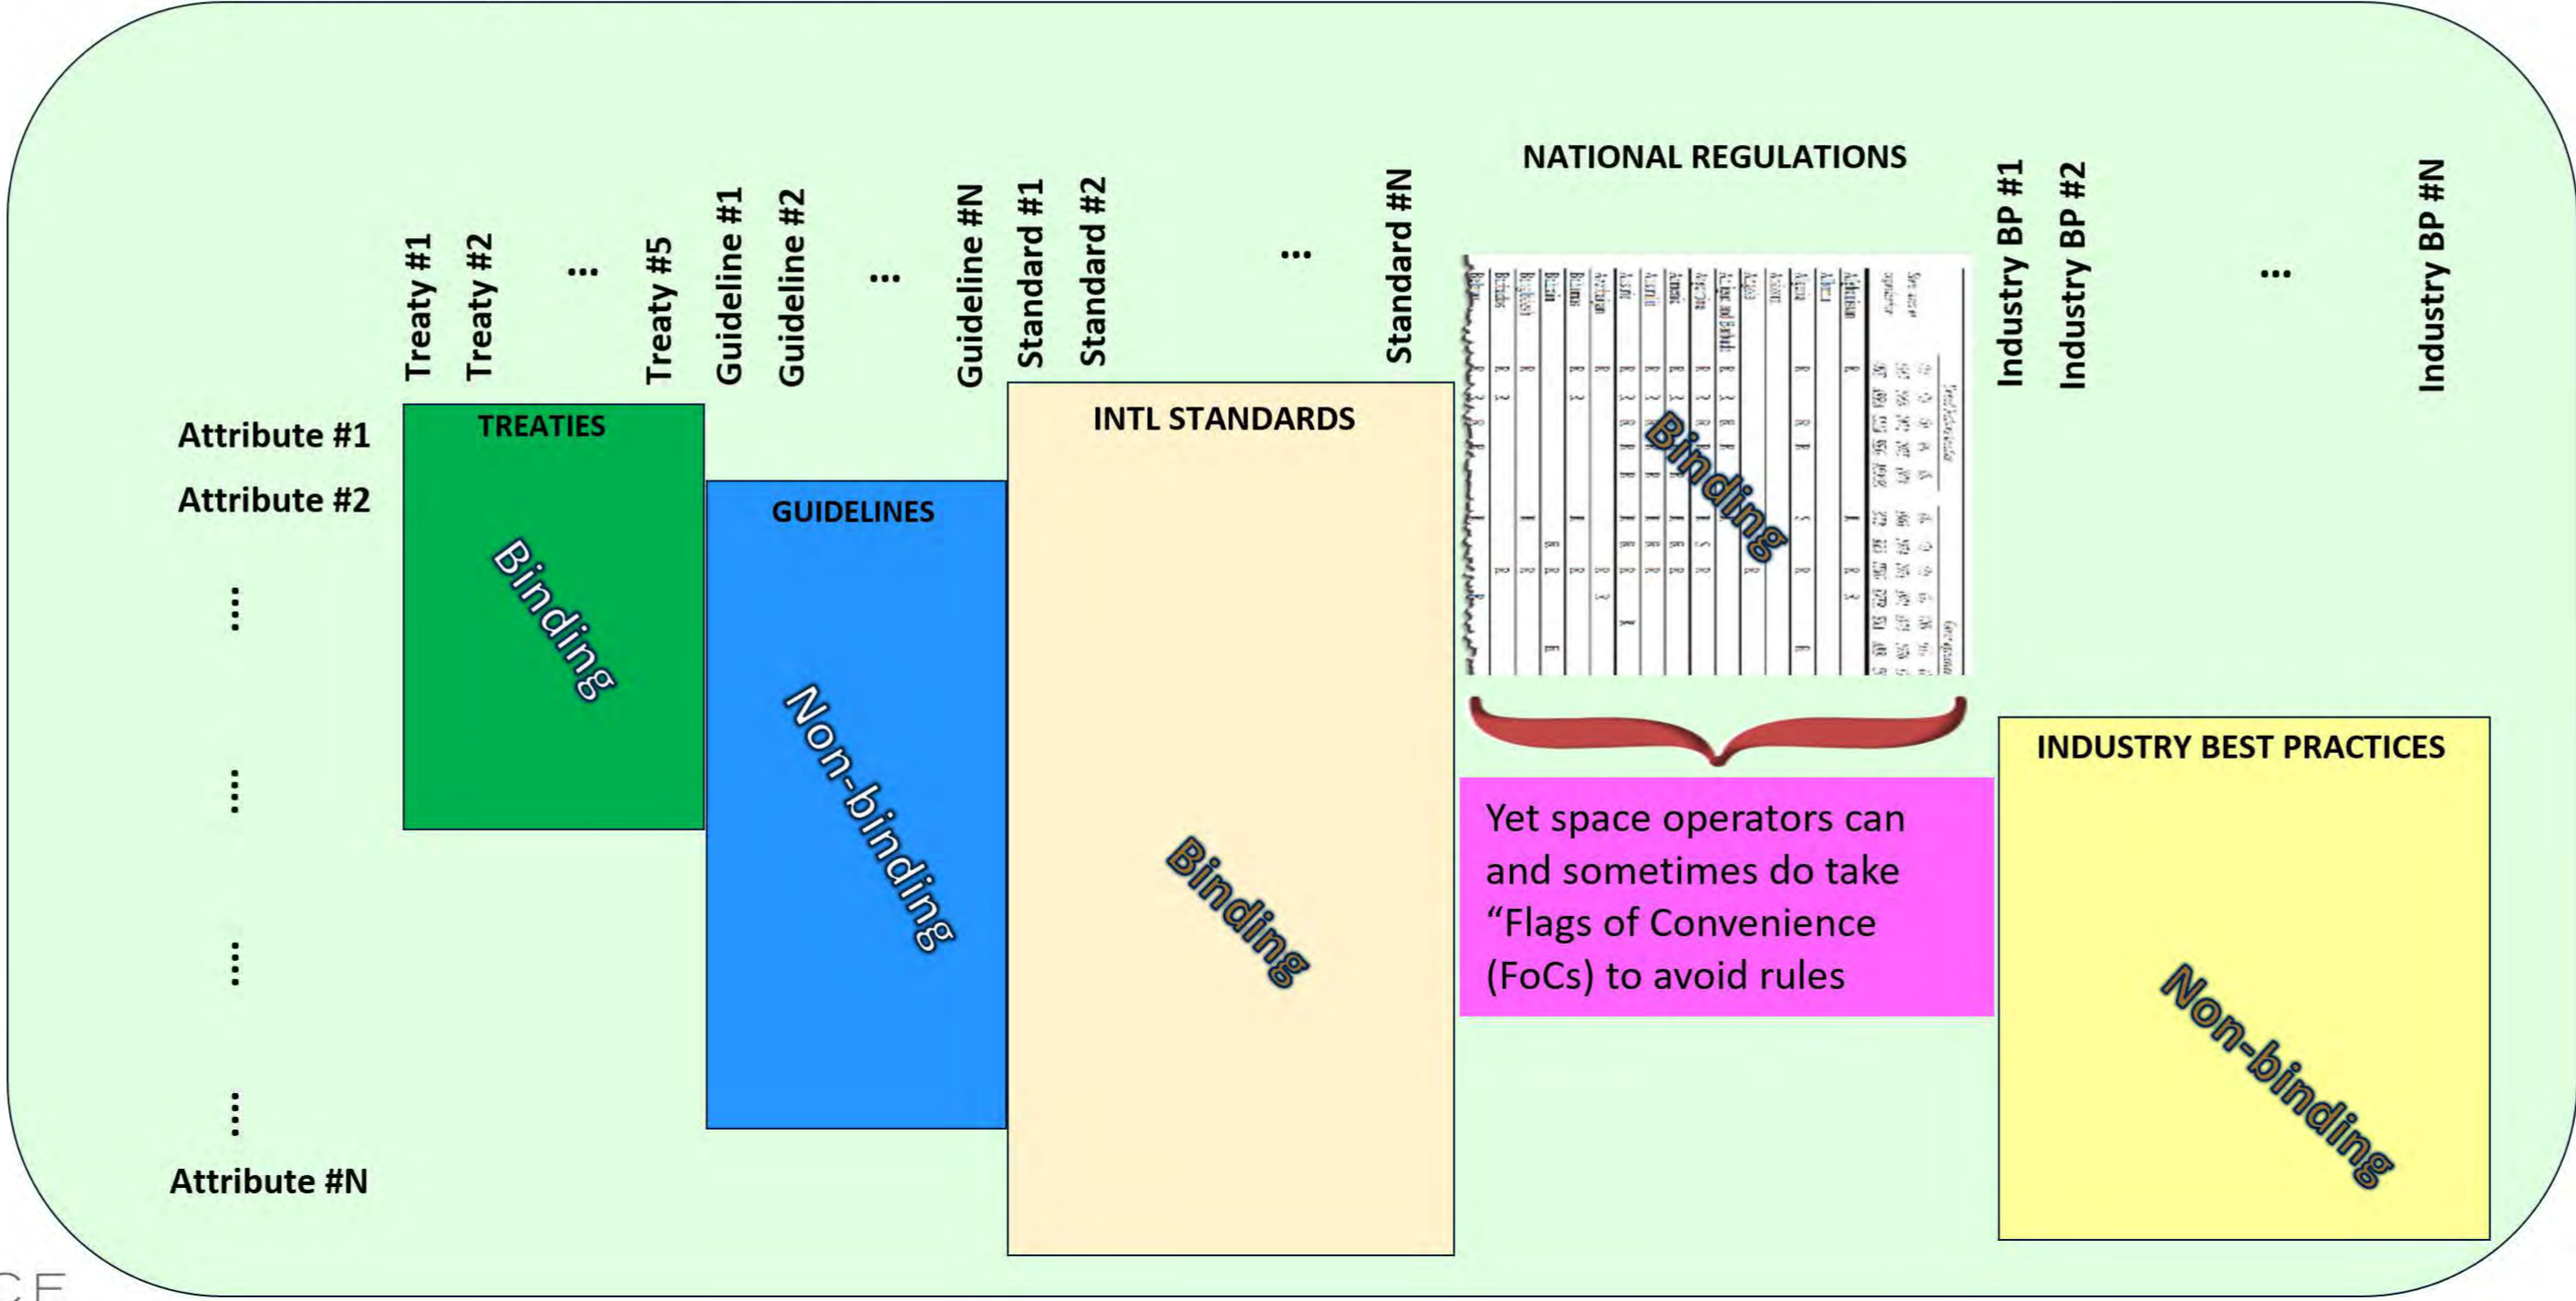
NATIONAL REGULATIONS

Treaty #1
Treaty #2
...
Treaty #5
Guideline #1
Guideline #2
...
Guideline #N
Standard #1
Standard #2
...
Standard #N
Industry BP #1
Industry BP #2
...
Industry BP #N

Attribute #1
Attribute #2
⋮
⋮
⋮
⋮
Attribute #N

TREATIES
Binding

GUIDELINES
Non-binding

INTL STANDARDS
Binding

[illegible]
Binding

Yet space operators can and sometimes do take "Flags of Convenience (FoCs) to avoid rules

INDUSTRY BEST PRACTICES
Non-binding

CE